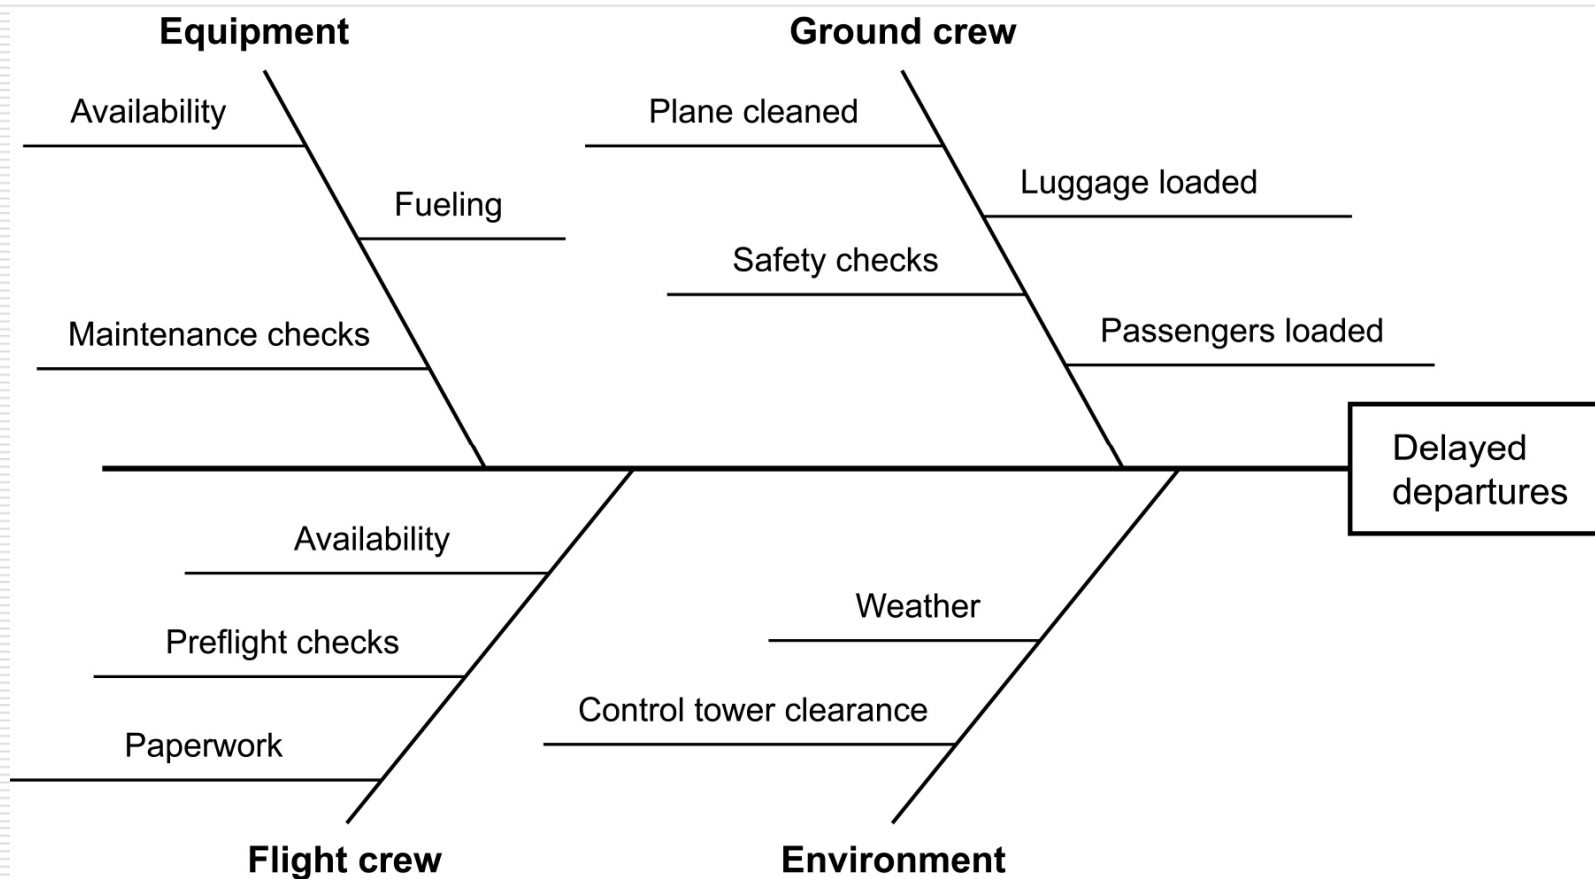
Equipment
Availability
Fueling
Maintenance checks

Ground crew
Plane cleaned
Luggage loaded
Safety checks
Passengers loaded

Delayed departures

Availability
Preflight checks
Paperwork
Flight crew

Weather
Control tower clearance
Environment